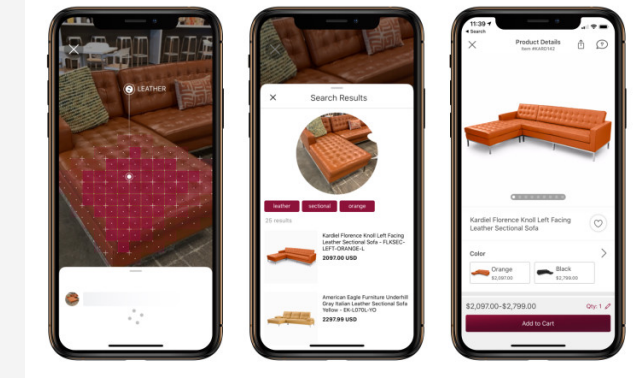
LEATHER

Search Results

leather sectional orange

25 results

Kardiel Florence Knoll Left Facing Leather Sectional Sofa - FLKSEC-LEFT-ORANGE-L

2097.00 USD

American Eagle Furniture Underhill Gray Italian Leather Sectional Sofa Yellow - EK-L070L-YO

2297.99 USD

11:39

◂ Search

Product Details

Item #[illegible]

Kardiel Florence Knoll Left Facing Leather Sectional Sofa

Color

Orange

$2,097.00

Black

$2,799.00

$2,097.00–$2,799.00

Qty: 1

Add to Cart